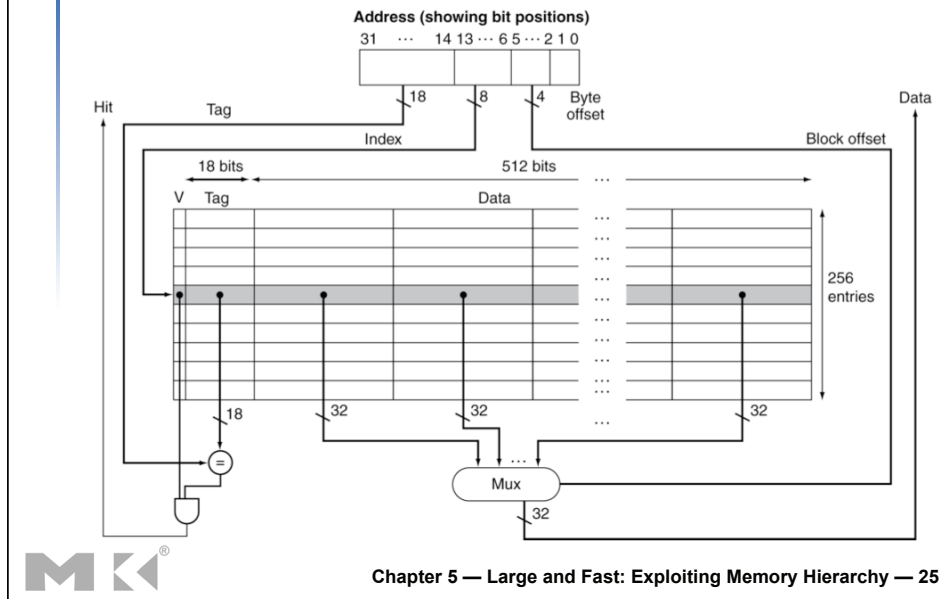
Address (showing bit positions)

31 ⋯ 14 13 ⋯ 6 5 ⋯ 2 1 0

18 8 4 Byte offset

Hit Tag Data

Index Block offset

18 bits 512 bits

V Tag Data

256 entries

18 32 32 32

=

Mux

32

Chapter 5 — Large and Fast: Exploiting Memory Hierarchy — 25